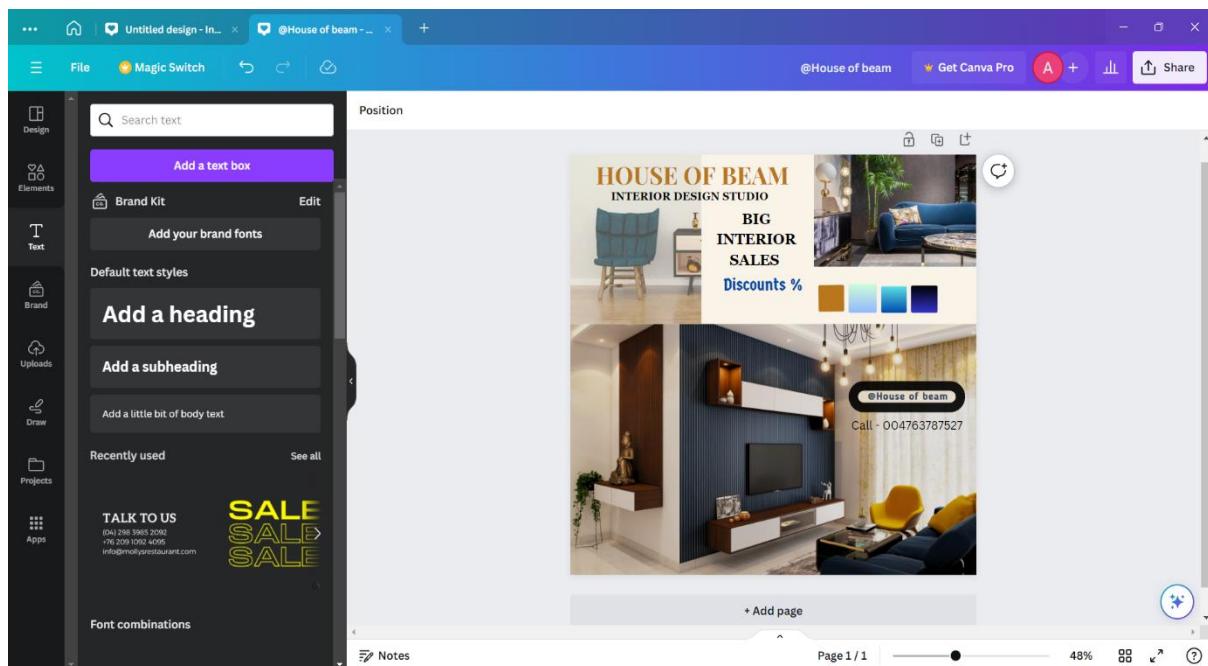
Untitled design - In... ×
@House of beam - ... ×
+

File
Magic Switch
@House of beam
Get Canva Pro
A
+
Share

Design
Elements
Text
Brand
Uploads
Draw
Projects
Apps

Search text
Add a text box
Brand Kit
Edit
Add your brand fonts
Default text styles
Add a heading
Add a subheading
Add a little bit of body text
Recently used
See all
TALK TO US
(04) 298 3985 2092
+76 209 1092 4095
info@mollysrestaurant.com
SALE
SALE
SALE
Font combinations

Position

HOUSE OF BEAM
INTERIOR DESIGN STUDIO
BIG
INTERIOR
SALES
Discounts %
@House of beam
Call - 004763787527

+ Add page

Notes
Page 1 / 1
48%
?